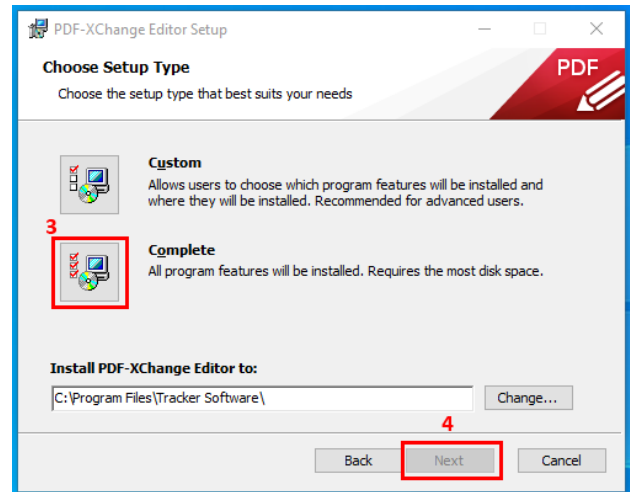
PDF-XChange Editor Setup

Choose Setup Type

Choose the setup type that best suits your needs

PDF

Custom

Allows users to choose which program features will be installed and where they will be installed. Recommended for advanced users.

3

Complete

All program features will be installed. Requires the most disk space.

Install PDF-XChange Editor to:

C:\Program Files\Tracker Software\

Change...

4

Back

Next

Cancel